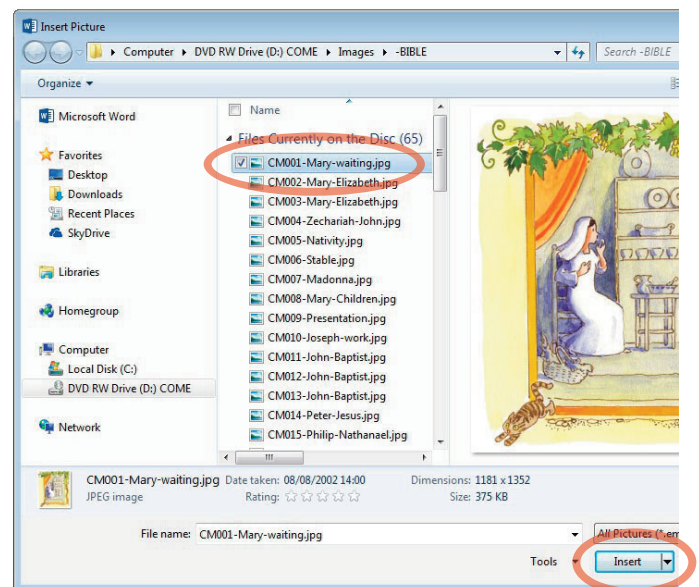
Insert Picture

Computer ▸ DVD RW Drive (D:) COME ▸ Images ▸ -BIBLE

Search -BIBLE

Organize ▾

Microsoft Word

Favorites
Desktop
Downloads
Recent Places
SkyDrive

Libraries

Homegroup

Computer
Local Disk (C:)
DVD RW Drive (D:) COME

Network

Name

Files Currently on the Disc (65)
CM001-Mary-waiting.jpg
CM002-Mary-Elizabeth.jpg
CM003-Mary-Elizabeth.jpg
CM004-Zechariah-John.jpg
CM005-Nativity.jpg
CM006-Stable.jpg
CM007-Madonna.jpg
CM008-Mary-Children.jpg
CM009-Presentation.jpg
CM010-Joseph-work.jpg
CM011-John-Baptist.jpg
CM012-John-Baptist.jpg
CM013-John-Baptist.jpg
CM014-Peter-Jesus.jpg
CM015-Philip-Nathanael.jpg

CM001-Mary-waiting.jpg Date taken: 08/08/2002 14:00 Dimensions: 1181 x 1352
JPEG image Rating: ☆☆☆☆☆ Size: 375 KB

File name: CM001-Mary-waiting.jpg

All Pictures (*.em

Tools ▾ Insert ▾